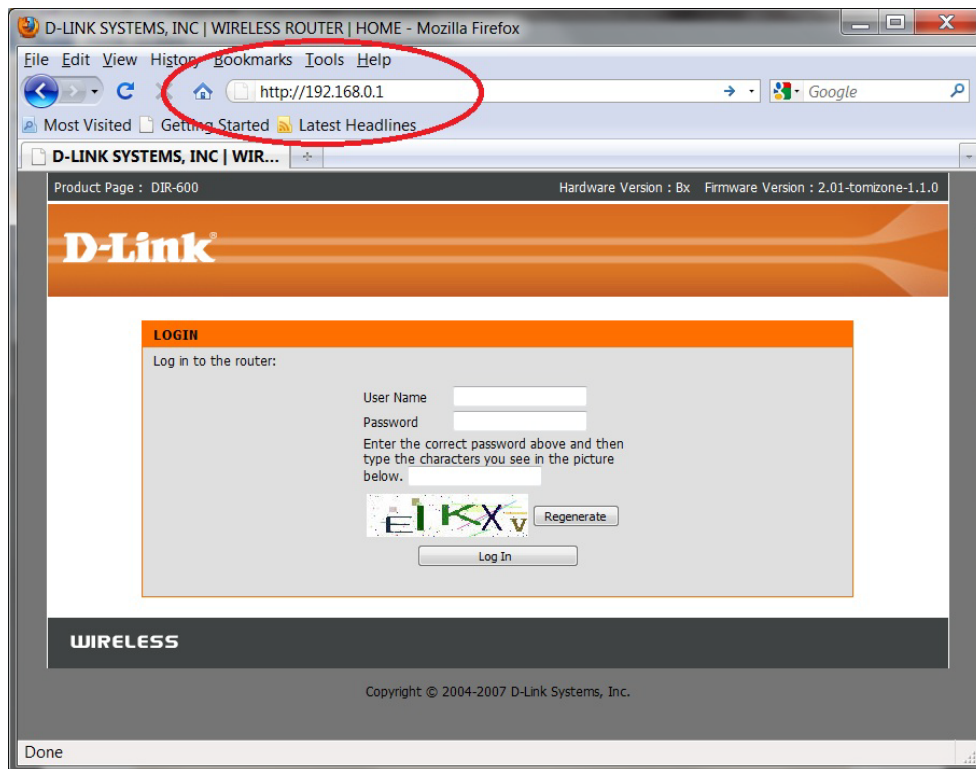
D-LINK SYSTEMS, INC | WIRELESS ROUTER | HOME - Mozilla Firefox

File Edit View History Bookmarks Tools Help

http://192.168.0.1

Google

Most Visited Getting Started Latest Headlines

D-LINK SYSTEMS, INC | WIR...

Product Page : DIR-600

Hardware Version : Bx Firmware Version : 2.01-tomizone-1.1.0

D-Link

LOGIN

Log in to the router:

User Name

Password

Enter the correct password above and then type the characters you see in the picture below.

EIKXv

Regenerate

Log In

WIRELESS

Copyright © 2004-2007 D-Link Systems, Inc.

Done